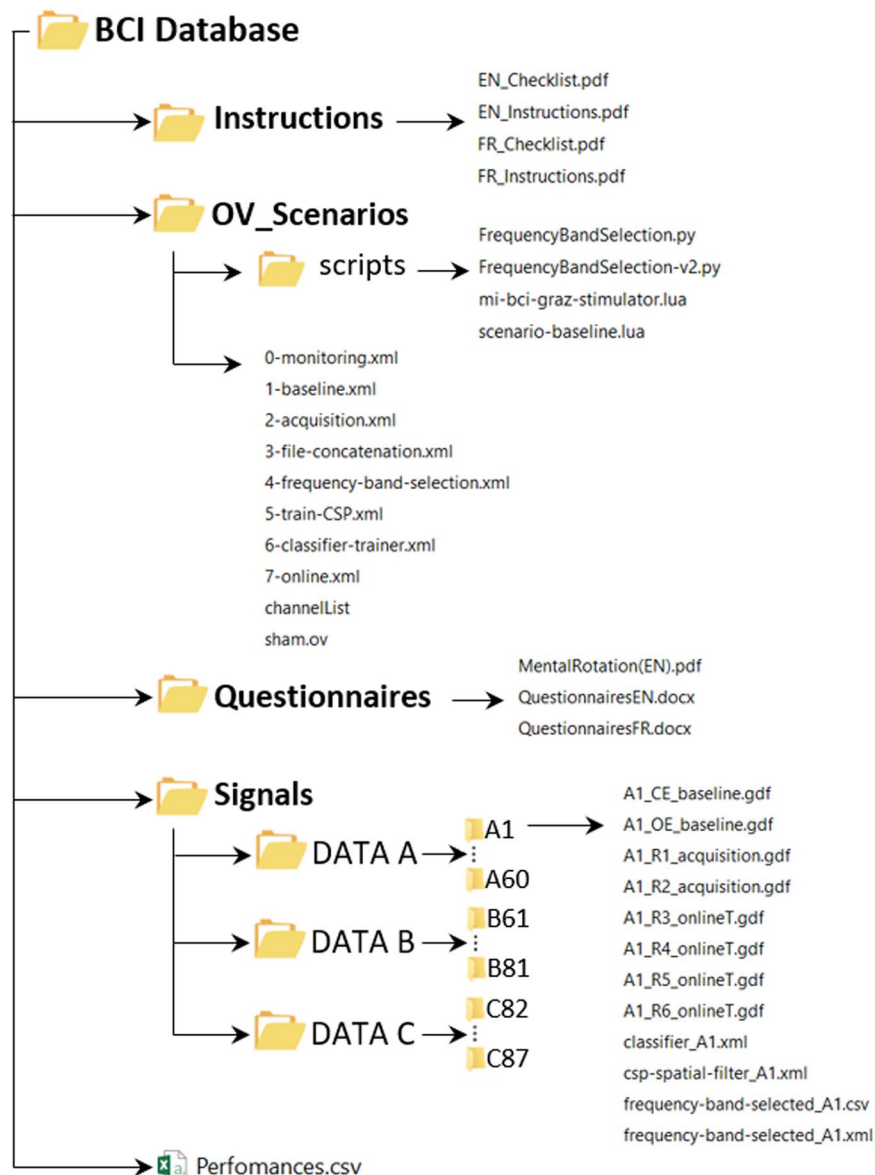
BCI Database

Instructions
EN_Checklist.pdf
EN_Instructions.pdf
FR_Checklist.pdf
FR_Instructions.pdf

OV_Scenarios
scripts
FrequencyBandSelection.py
FrequencyBandSelection-v2.py
mi-bci-graz-stimulator.lua
scenario-baseline.lua

0-monitoring.xml
1-baseline.xml
2-acquisition.xml
3-file-concatenation.xml
4-frequency-band-selection.xml
5-train-CSP.xml
6-classifier-trainer.xml
7-online.xml
channelList
sham.ov

Questionnaires
MentalRotation(EN).pdf
QuestionnairesEN.docx
QuestionnairesFR.docx

Signals
DATA A
A1
A60
DATA B
B61
B81
DATA C
C82
C87

A1_CE_baseline.gdf
A1_OE_baseline.gdf
A1_R1_acquisition.gdf
A1_R2_acquisition.gdf
A1_R3_onlineT.gdf
A1_R4_onlineT.gdf
A1_R5_onlineT.gdf
A1_R6_onlineT.gdf
classifier_A1.xml
csp-spatial-filter_A1.xml
frequency-band-selected_A1.csv
frequency-band-selected_A1.xml

Perfomances.csv